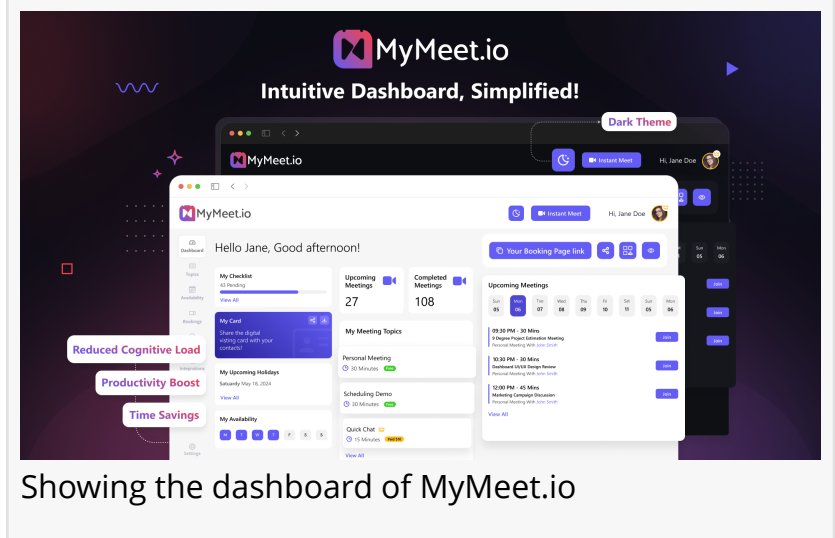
MyMeet.io

Intuitive Dashboard, Simplified!

Dark Theme

MyMeet.io

Instant Meet

Hi, Jane Doe

MyMeet.io

Instant Meet

Hi, Jane Doe

Dashboard

Topics

Availability

Bookings

Integrations

Settings

Hello Jane, Good afternoon!

Your Booking Page link

My Checklist

42 Pending

View All

Upcoming Meetings

27

Completed Meetings

108

My Card

Share the digital visiting card with your contacts!

My Meeting Topics

Personal Meeting

30 Minutes Free

Scheduling Demo

30 Minutes Free

Quick Chat

15 Minutes Paid

View All

My Upcoming Holidays

Saturday May 18, 2024

View All

My Availability

M T W T F S S

Upcoming Meetings

Sun 05 Mon 06 Tue 07 Wed 08 Thu 09 Fri 10 Sat 11 Sun 05 Mon 06

09:30 PM - 30 Mins

9 Degree Project Estimation Meeting

Personal Meeting With John Smith

Join

10:30 PM - 30 Mins

Dashboard UI/UX Design Review

Personal Meeting With John Smith

Join

12:00 PM - 45 Mins

Marketing Campaign Discussion

Personal Meeting With John Smith

Join

View All

Sun 05 Mon 06

Join

Join

Join

Reduced Cognitive Load

Productivity Boost

Time Savings

Showing the dashboard of MyMeet.io